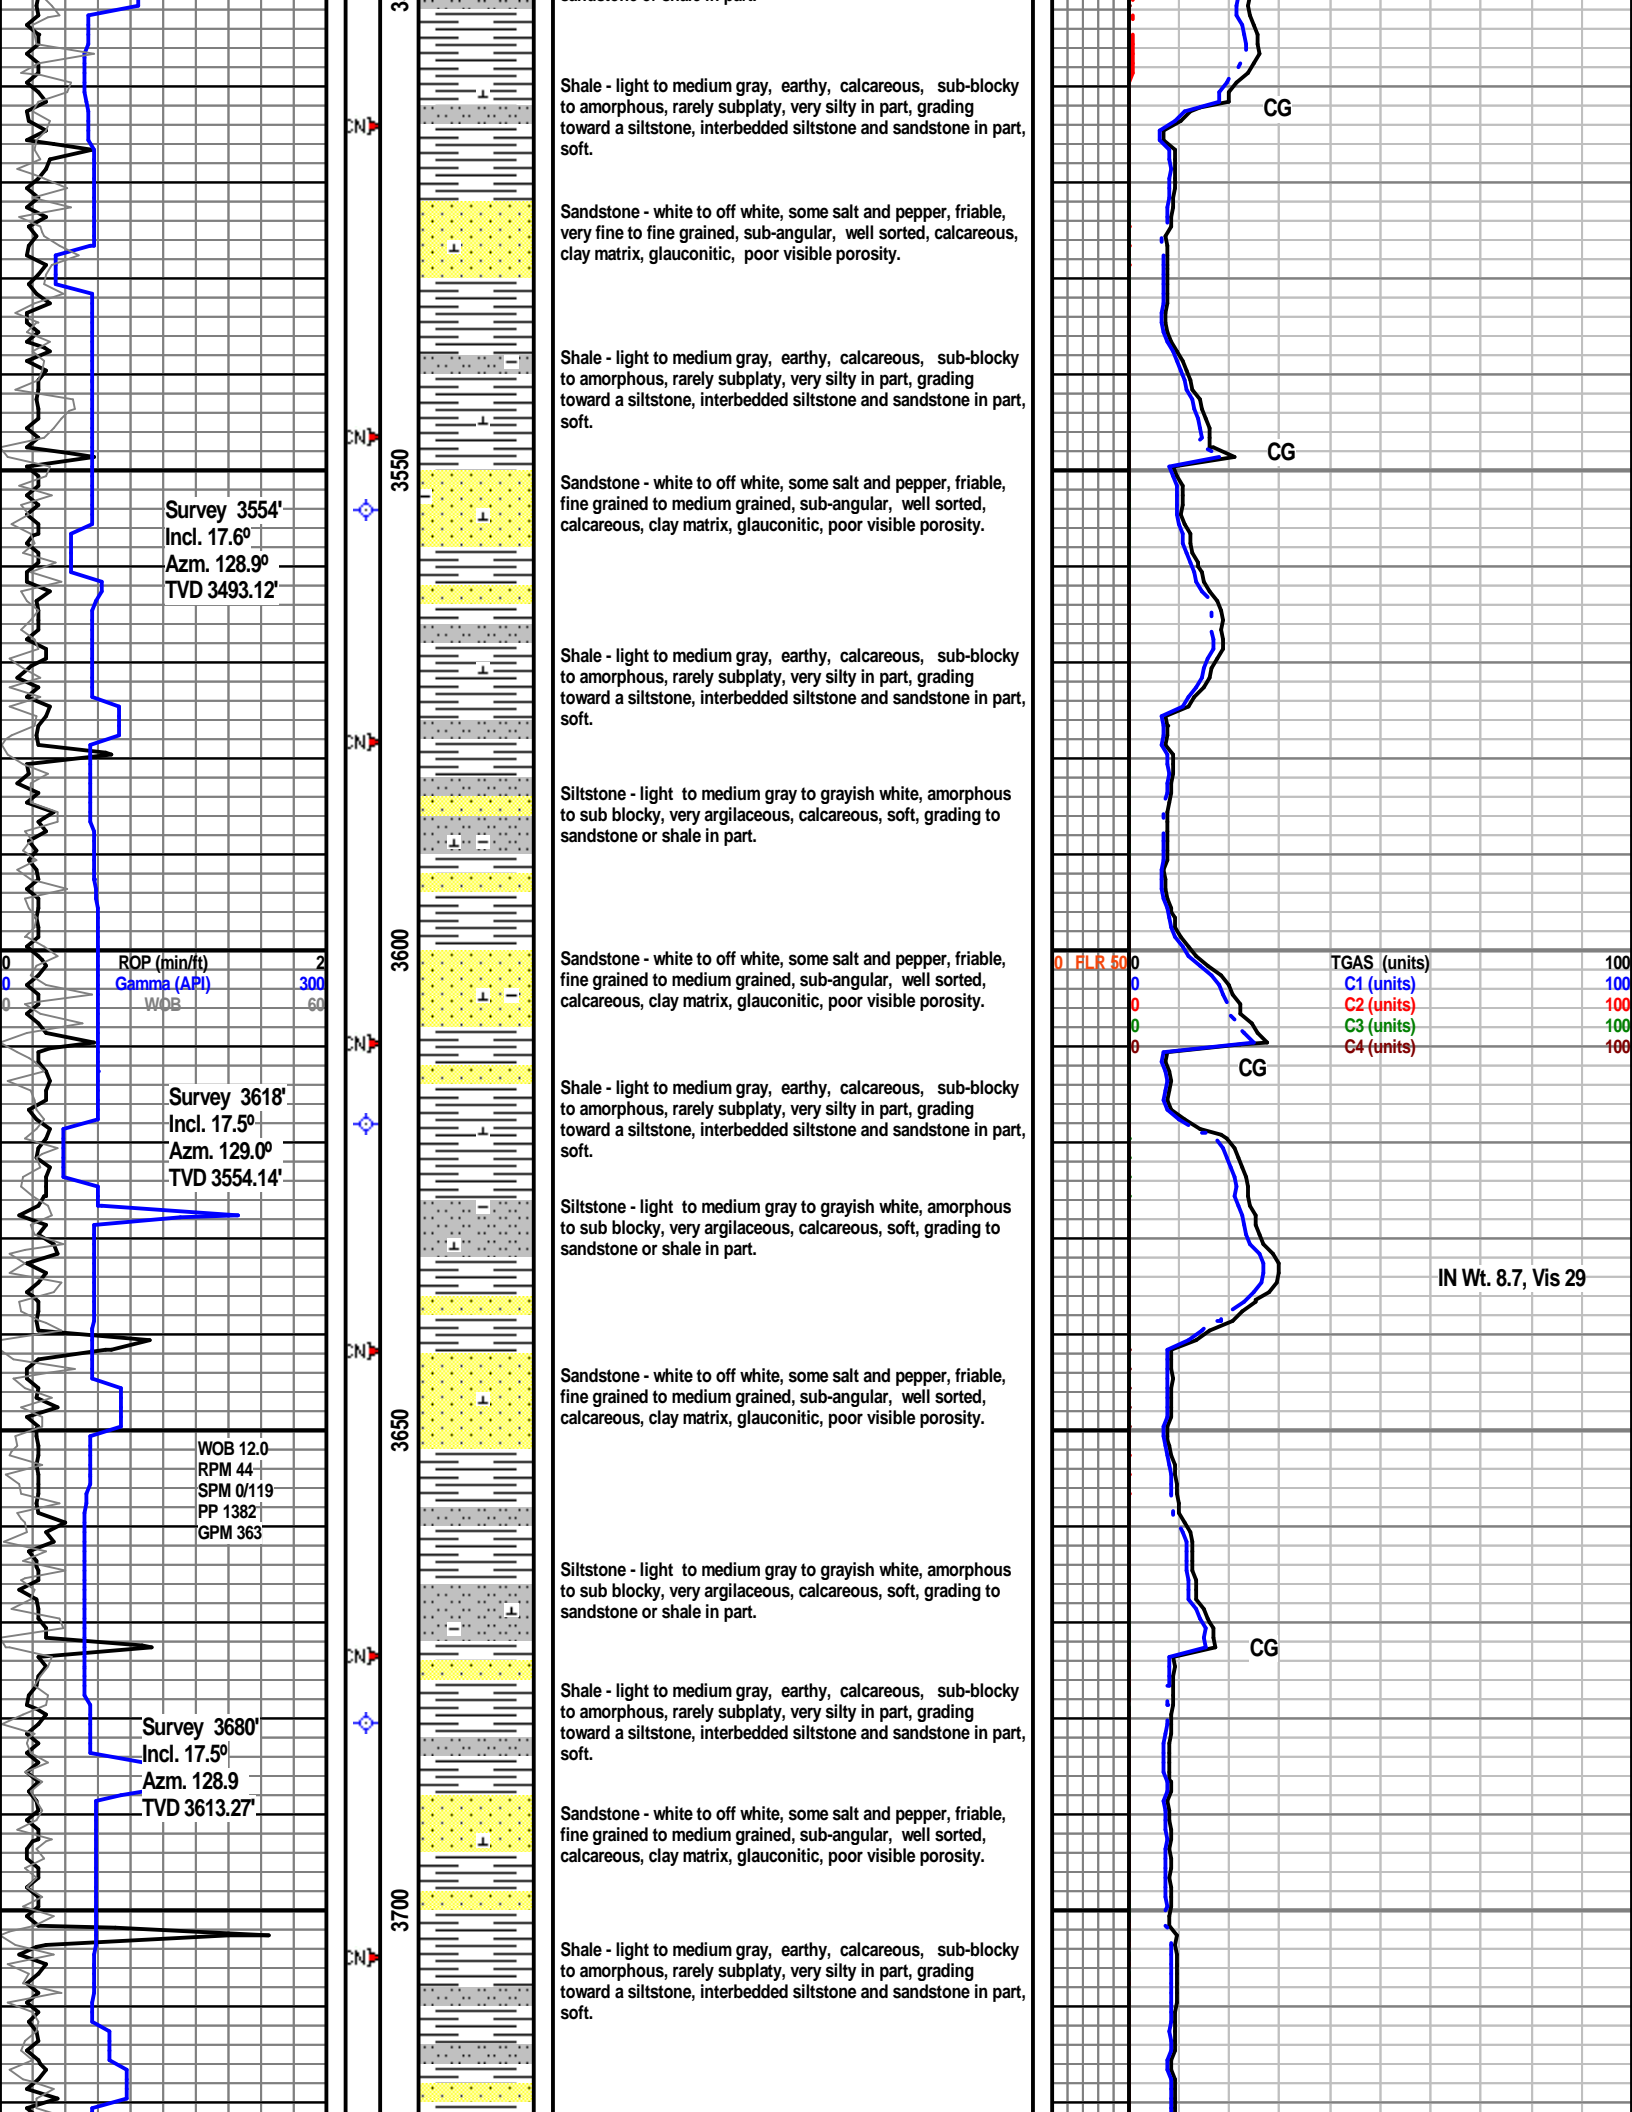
Shale - light to medium gray, earthy, calcareous, sub-blocky to amorphous, rarely subplaty, very silty in part, grading toward a siltstone, interbedded siltstone and sandstone in part, soft.

Sandstone - white to off white, some salt and pepper, friable, very fine to fine grained, sub-angular, well sorted, calcareous, clay matrix, glauconitic, poor visible porosity.

Shale - light to medium gray, earthy, calcareous, sub-blocky to amorphous, rarely subplaty, very silty in part, grading toward a siltstone, interbedded siltstone and sandstone in part, soft.

Sandstone - white to off white, some salt and pepper, friable, fine grained to medium grained, sub-angular, well sorted, calcareous, clay matrix, glauconitic, poor visible porosity.

Shale - light to medium gray, earthy, calcareous, sub-blocky to amorphous, rarely subplaty, very silty in part, grading toward a siltstone, interbedded siltstone and sandstone in part, soft.

Siltstone - light to medium gray to grayish white, amorphous to sub blocky, very argilaceous, calcareous, soft, grading to sandstone or shale in part.

Sandstone - white to off white, some salt and pepper, friable, fine grained to medium grained, sub-angular, well sorted, calcareous, clay matrix, glauconitic, poor visible porosity.

Shale - light to medium gray, earthy, calcareous, sub-blocky to amorphous, rarely subplaty, very silty in part, grading toward a siltstone, interbedded siltstone and sandstone in part, soft.

Siltstone - light to medium gray to grayish white, amorphous to sub blocky, very argilaceous, calcareous, soft, grading to sandstone or shale in part.

Sandstone - white to off white, some salt and pepper, friable, fine grained to medium grained, sub-angular, well sorted, calcareous, clay matrix, glauconitic, poor visible porosity.

Siltstone - light to medium gray to grayish white, amorphous to sub blocky, very argilaceous, calcareous, soft, grading to sandstone or shale in part.

Shale - light to medium gray, earthy, calcareous, sub-blocky to amorphous, rarely subplaty, very silty in part, grading toward a siltstone, interbedded siltstone and sandstone in part, soft.

Sandstone - white to off white, some salt and pepper, friable, fine grained to medium grained, sub-angular, well sorted, calcareous, clay matrix, glauconitic, poor visible porosity.

Shale - light to medium gray, earthy, calcareous, sub-blocky to amorphous, rarely subplaty, very silty in part, grading toward a siltstone, interbedded siltstone and sandstone in part, soft.

Survey 3554'
Incl. 17.6⁰
Azm. 128.9⁰
TVD 3493.12'

0 ROP (min/ft) 2
0 Gamma (API) 300
0 WOB 60

Survey 3618'
Incl. 17.5⁰
Azm. 129.0⁰
TVD 3554.14'

WOB 12.0
RPM 44
SPM 0/119
PP 1382
GPM 363

Survey 3680'
Incl. 17.5⁰
Azm. 128.9
TVD 3613.27'

3550
3600
3650
3700

CG
CG
0 FLR 50 0 TGAS (units) 100
0 C1 (units) 100
0 C2 (units) 100
0 C3 (units) 100
0 C4 (units) 100
CG
IN Wt. 8.7, Vis 29
CG